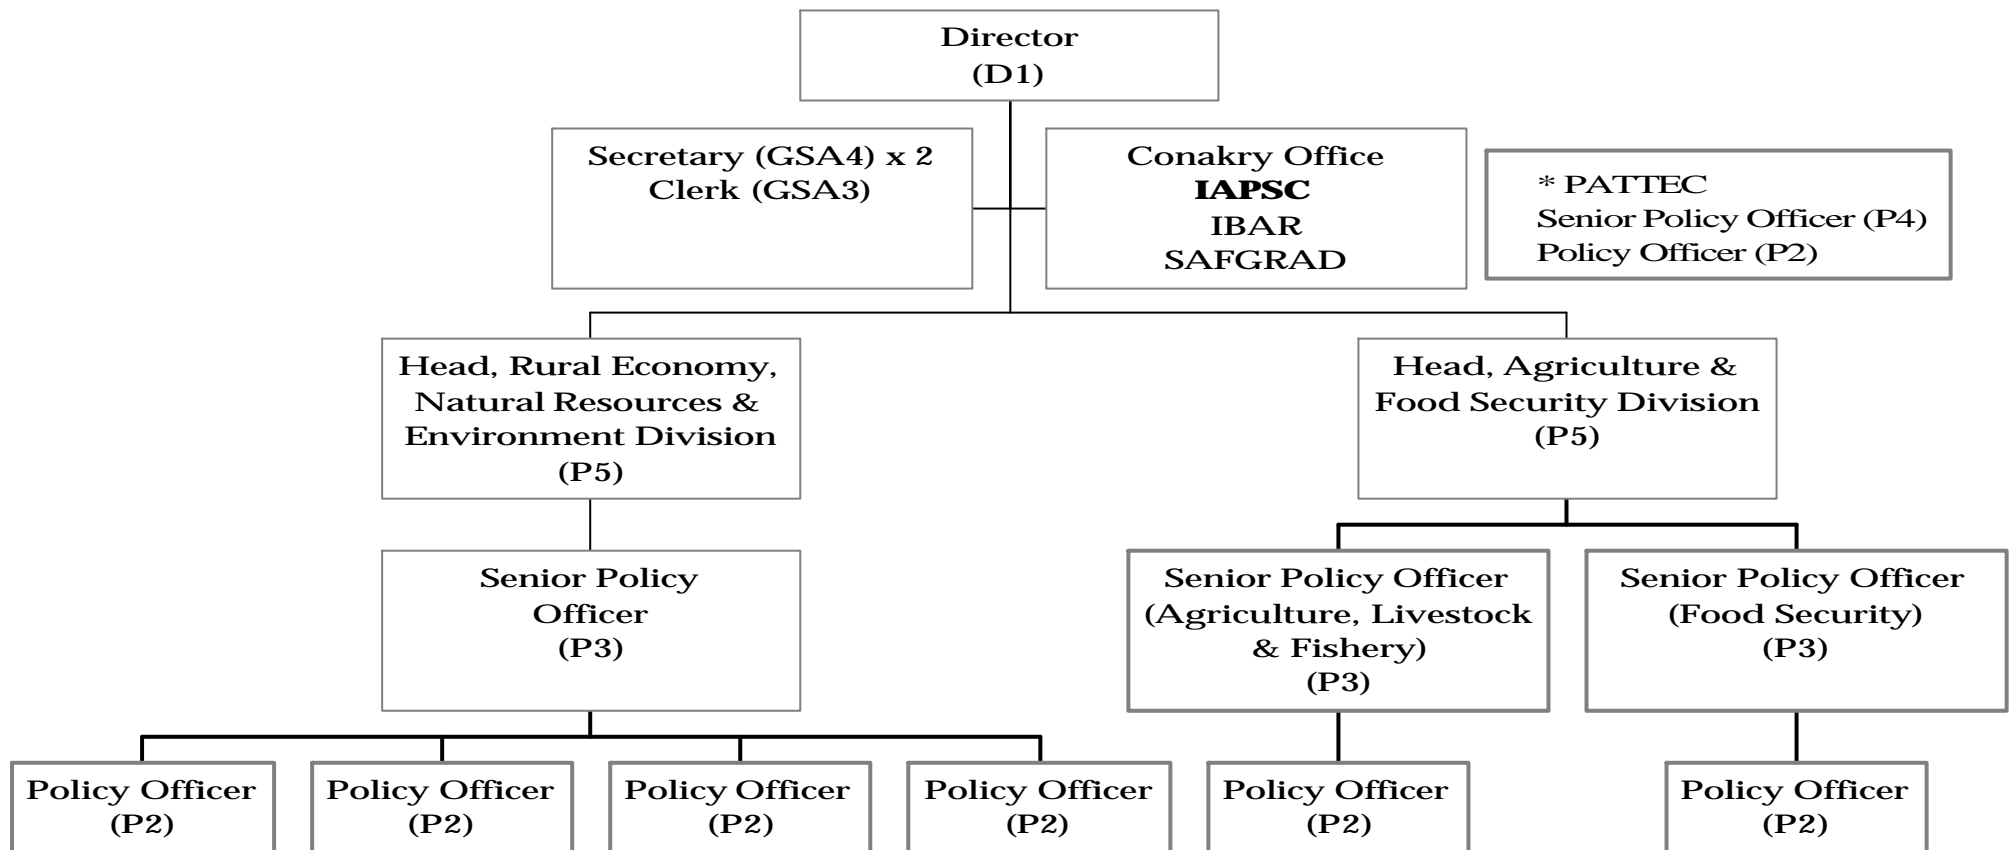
Director
(D1)

Secretary (GSA4) x 2
Clerk (GSA3)

Conakry Office
**IAPSC**
IBAR
SAFGRAD

* PATTEC
Senior Policy Officer (P4)
Policy Officer (P2)

Head, Rural Economy, Natural Resources & Environment Division
(P5)

Head, Agriculture & Food Security Division
(P5)

Senior Policy Officer
(P3)

Senior Policy Officer (Agriculture, Livestock & Fishery)
(P3)

Senior Policy Officer (Food Security)
(P3)

Policy Officer
(P2)

Policy Officer
(P2)

Policy Officer
(P2)

Policy Officer
(P2)

Policy Officer
(P2)

Policy Officer
(P2)